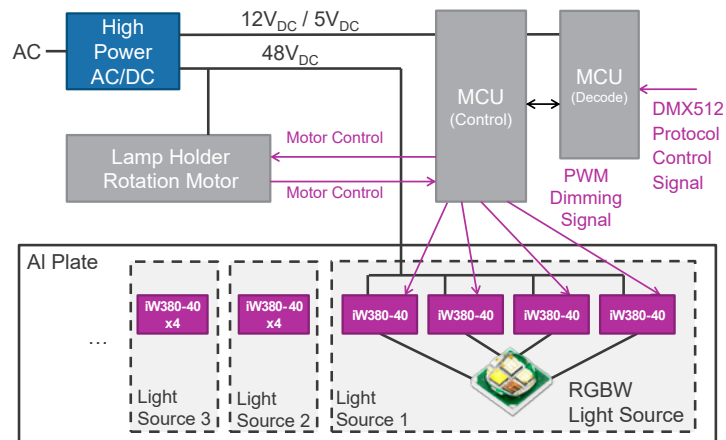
AC

High Power AC/DC

$12V_{DC}$ / $5V_{DC}$

$48V_{DC}$

MCU (Control)

MCU (Decode)

DMX512 Protocol Control Signal

Motor Control

Motor Control

Lamp Holder Rotation Motor

PWM Dimming Signal

Al Plate

iW380-40 x4

iW380-40 x4

…

Light Source 3

Light Source 2

iW380-40

iW380-40

iW380-40

iW380-40

Light Source 1

RGBW Light Source